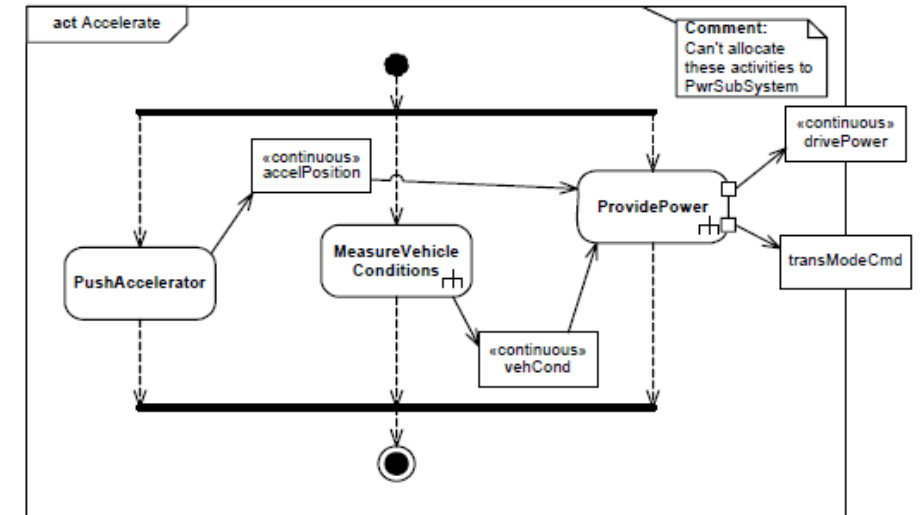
act Accelerate

Comment:
Can't allocate these activities to PwrSubSystem

«continuous» accelPosition

«continuous» drivePower

ProvidePower

transModeCmd

PushAccelerator

MeasureVehicle Conditions

«continuous» vehCond